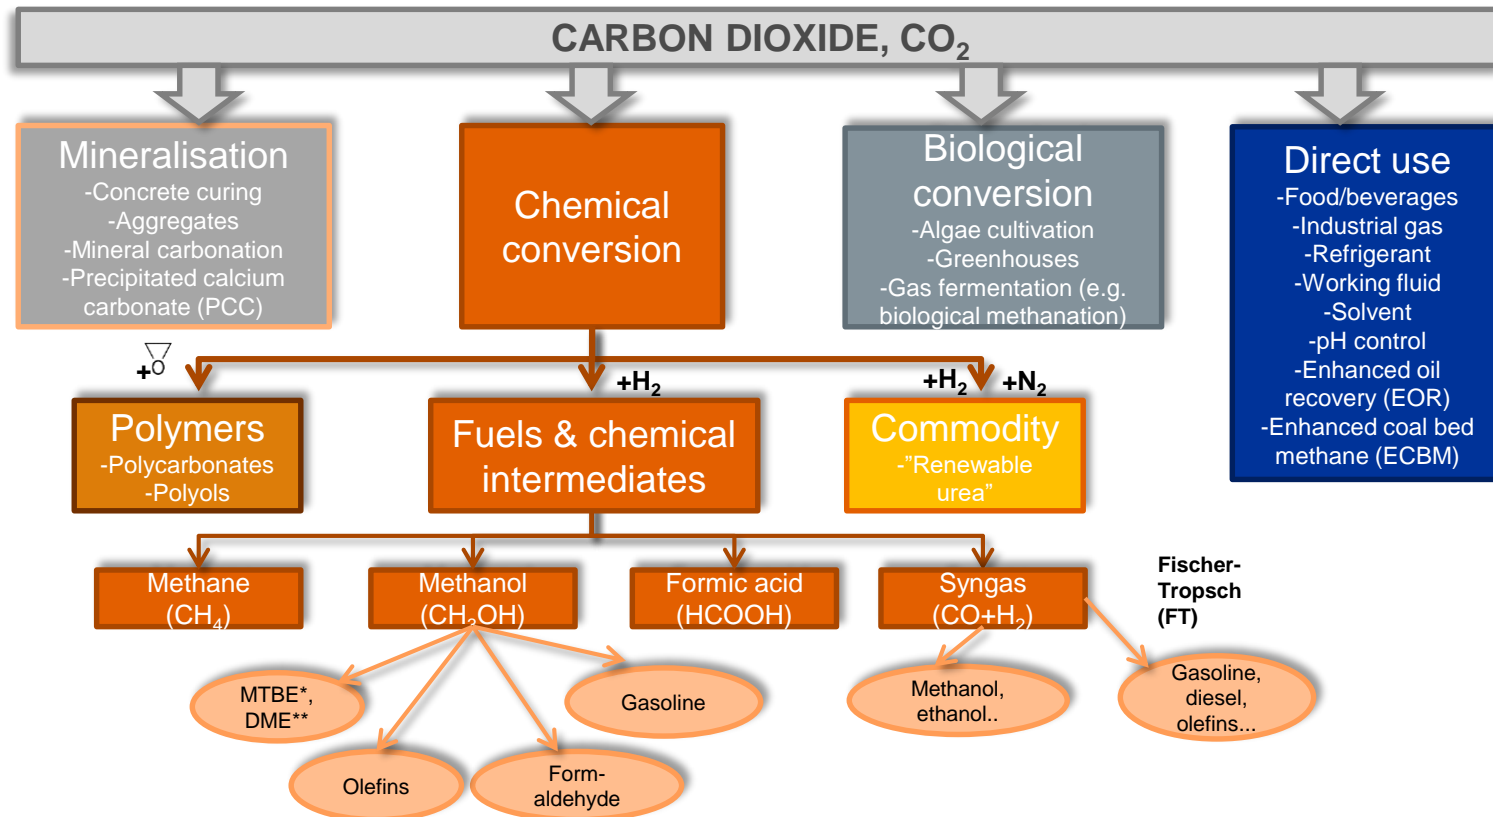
CARBON DIOXIDE, $CO_2$

Mineralisation
-Concrete curing
-Aggregates
-Mineral carbonation
-Precipitated calcium carbonate (PCC)

Chemical conversion

Biological conversion
-Algae cultivation
-Greenhouses
-Gas fermentation (e.g. biological methanation)

Direct use
-Food/beverages
-Industrial gas
-Refrigerant
-Working fluid
-Solvent
-pH control
-Enhanced oil recovery (EOR)
-Enhanced coal bed methane (ECBM)

+O

$+H_2$

$+H_2$ $+N_2$

Polymers
-Polycarbonates
-Polyols

Fuels & chemical intermediates

Commodity
-"Renewable urea"

Methane ($CH_4$)

Methanol ($CH_3OH$)

Formic acid (HCOOH)

Syngas ($CO+H_2$)

Fischer-Tropsch (FT)

MTBE*, DME**

Gasoline

Olefins

Form-aldehyde

Methanol, ethanol..

Gasoline, diesel, olefins...